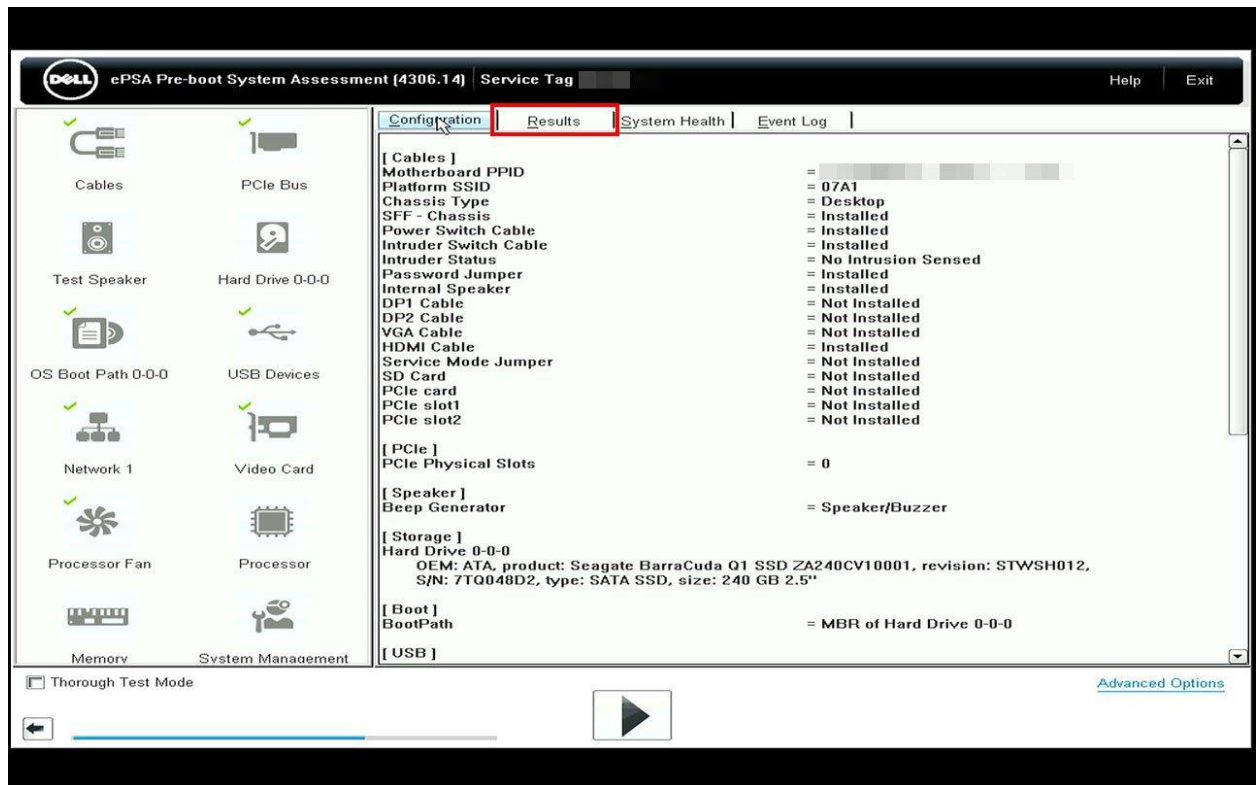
DELL ePSA Pre-boot System Assessment (4306.14) | Service Tag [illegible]

Help | Exit

Cables
PCIe Bus
Test Speaker
Hard Drive 0-0-0
OS Boot Path 0-0-0
USB Devices
Network 1
Video Card
Processor Fan
Processor
Memory
System Management

Configuration | Results | System Health | Event Log |

[ Cables ]

| | |
|---|---|
| Motherboard PPID | = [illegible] |
| Platform SSID | = 07A1 |
| Chassis Type | = Desktop |
| SFF - Chassis | = Installed |
| Power Switch Cable | = Installed |
| Intruder Switch Cable | = Installed |
| Intruder Status | = No Intrusion Sensed |
| Password Jumper | = Installed |
| Internal Speaker | = Installed |
| DP1 Cable | = Not Installed |
| DP2 Cable | = Not Installed |
| VGA Cable | = Not Installed |
| HDMI Cable | = Installed |
| Service Mode Jumper | = Not Installed |
| SD Card | = Not Installed |
| PCIe card | = Not Installed |
| PCIe slot1 | = Not Installed |
| PCIe slot2 | = Not Installed |

[ PCIe ]
PCIe Physical Slots = 0

[ Speaker ]
Beep Generator = Speaker/Buzzer

[ Storage ]
Hard Drive 0-0-0
OEM: ATA, product: Seagate BarraCuda Q1 SSD ZA240CV10001, revision: STWSH012, S/N: 7TQ048D2, type: SATA SSD, size: 240 GB 2.5"

[ Boot ]
BootPath = MBR of Hard Drive 0-0-0

[ USB ]

Thorough Test Mode

Advanced Options